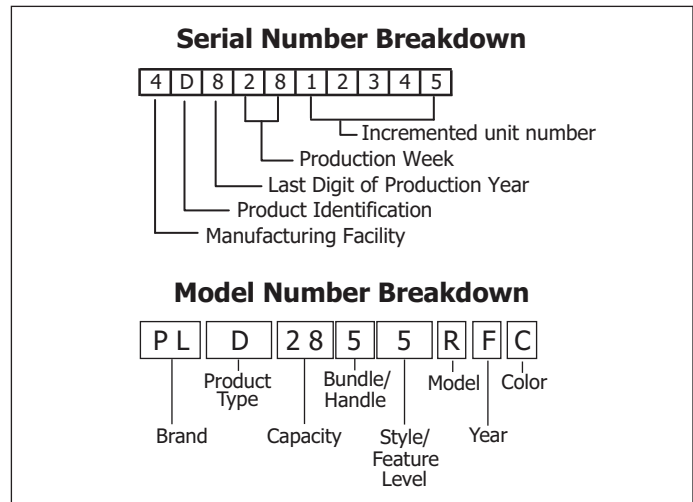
**Serial Number Breakdown**

| 4 | D | 8 | 2 | 8 | 1 | 2 | 3 | 4 | 5 |
|---|---|---|---|---|---|---|---|---|---|

Incremented unit number
Production Week
Last Digit of Production Year
Product Identification
Manufacturing Facility

**Model Number Breakdown**

| P L | D | 2 8 | 5 | 5 | R | F | C |
|---|---|---|---|---|---|---|---|

Product Type
Bundle/ Handle
Model
Color
Brand
Capacity
Style/ Feature Level
Year